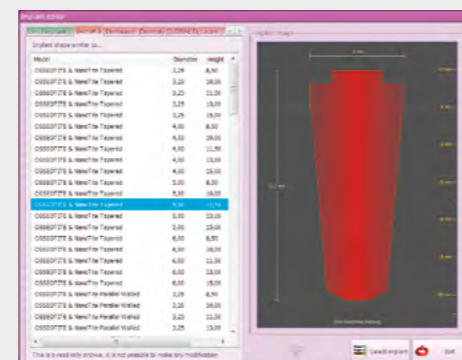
Implant editor

Implant shape similar to...

| Model | Diameter | Height |
|---|---|---|
| OSSEOFITE & NanoTite Tapered | 3,25 | 8,50 |
| OSSEOFITE & NanoTite Tapered | 3,25 | 10,00 |
| OSSEOFITE & NanoTite Tapered | 3,25 | 11,50 |
| OSSEOFITE & NanoTite Tapered | 3,25 | 13,00 |
| OSSEOFITE & NanoTite Tapered | 3,25 | 15,00 |
| OSSEOFITE & NanoTite Tapered | 4,00 | 8,50 |
| OSSEOFITE & NanoTite Tapered | 4,00 | 10,00 |
| OSSEOFITE & NanoTite Tapered | 4,00 | 11,50 |
| OSSEOFITE & NanoTite Tapered | 4,00 | 13,00 |
| OSSEOFITE & NanoTite Tapered | 4,00 | 15,00 |
| OSSEOFITE & NanoTite Tapered | 5,00 | 8,50 |
| OSSEOFITE & NanoTite Tapered | 5,00 | 10,00 |
| OSSEOFITE & NanoTite Tapered | 5,00 | 11,50 |
| OSSEOFITE & NanoTite Tapered | 5,00 | 13,00 |
| OSSEOFITE & NanoTite Tapered | 5,00 | 15,00 |
| OSSEOFITE & NanoTite Tapered | 6,00 | 8,50 |
| OSSEOFITE & NanoTite Tapered | 6,00 | 10,00 |
| OSSEOFITE & NanoTite Tapered | 6,00 | 11,50 |
| OSSEOFITE & NanoTite Tapered | 6,00 | 13,00 |
| OSSEOFITE & NanoTite Tapered | 6,00 | 15,00 |
| OSSEOFITE & NanoTite Parallel Walled | 3,25 | 8,50 |
| OSSEOFITE & NanoTite Parallel Walled | 3,25 | 10,00 |
| OSSEOFITE & NanoTite Parallel Walled | 3,25 | 11,50 |
| OSSEOFITE & NanoTite Parallel Walled | 3,25 | 13,00 |

This is a read only archive, it is not possible to make any modification

Implant image

Load implant

Exit